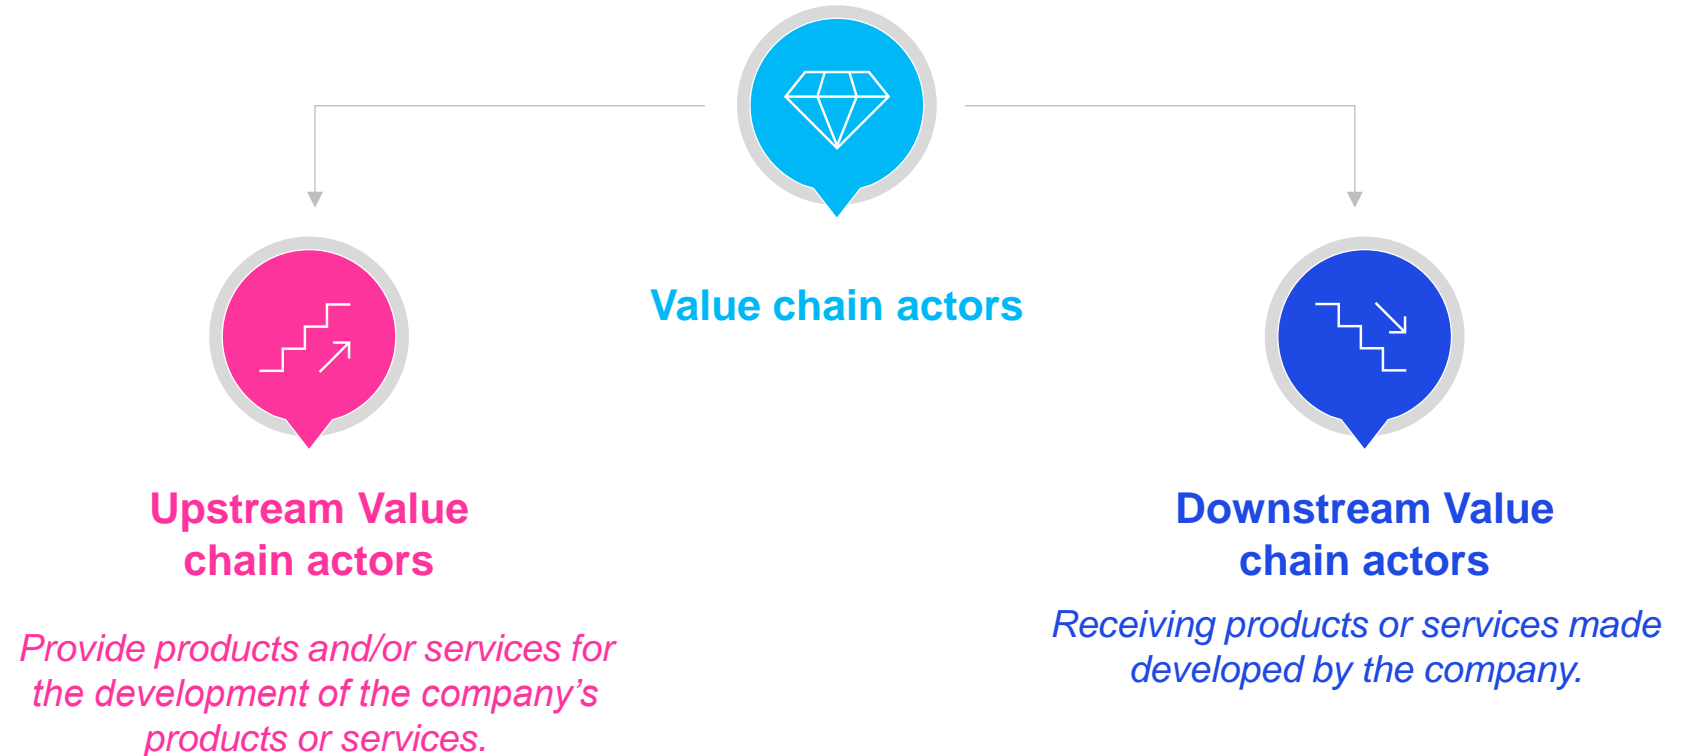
Value chain actors

Upstream Value chain actors

Provide products and/or services for the development of the company’s products or services.

Downstream Value chain actors

Receiving products or services made developed by the company.